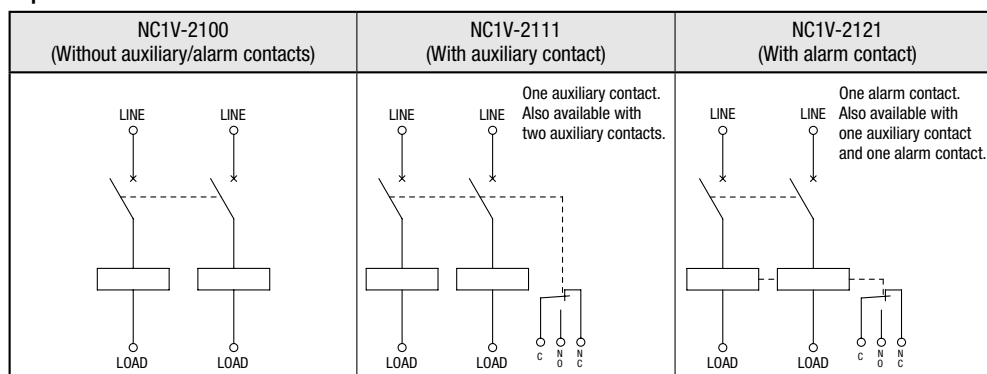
| NC1V-2100 (Without auxiliary/alarm contacts) | NC1V-2111 (With auxiliary contact) | NC1V-2121 (With alarm contact) |
|---|---|---|
| LINE LINE LOAD LOAD | One auxiliary contact. Also available with two auxiliary contacts. LINE LINE LOAD LOAD C NO NC | One alarm contact. Also available with one auxiliary contact and one alarm contact. LINE LINE LOAD LOAD C NO NC |